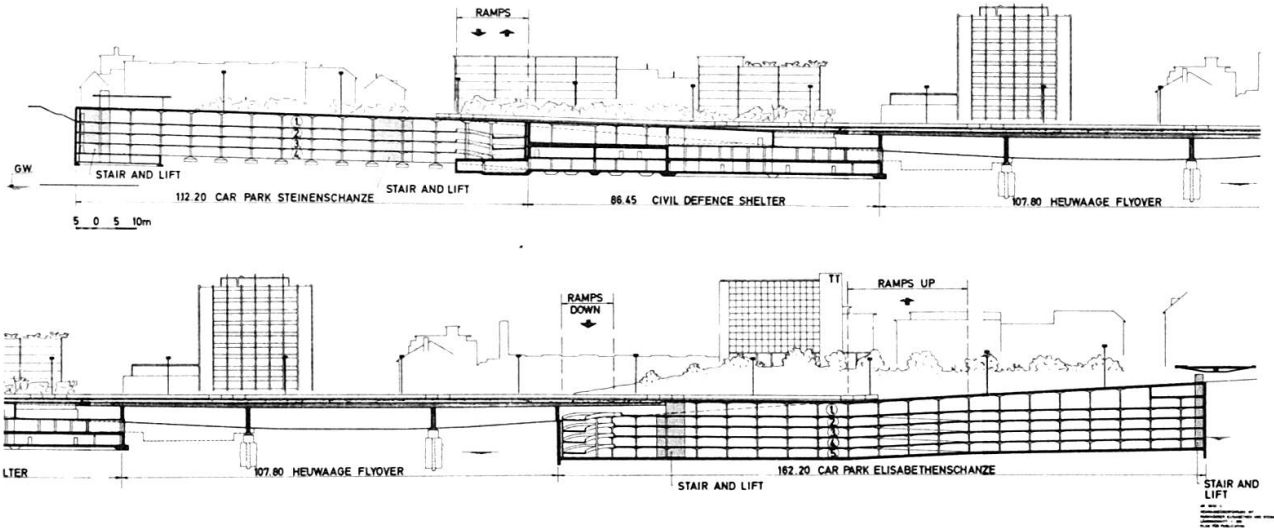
RAMPS

GW.

STAIR AND LIFT

112.20 CAR PARK STEINENSCHANZE

STAIR AND LIFT

86.45 CIVIL DEFENCE SHELTER

107.80 HEUWAAGE FLYOVER

5 0 5 10m

1
2
3
4

RAMPS DOWN

TT

RAMPS UP

1
2
3
4
5

LTER

107.80 HEUWAAGE FLYOVER

162.20 CAR PARK ELISABETHENSCHANZE

STAIR AND LIFT

STAIR AND LIFT

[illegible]